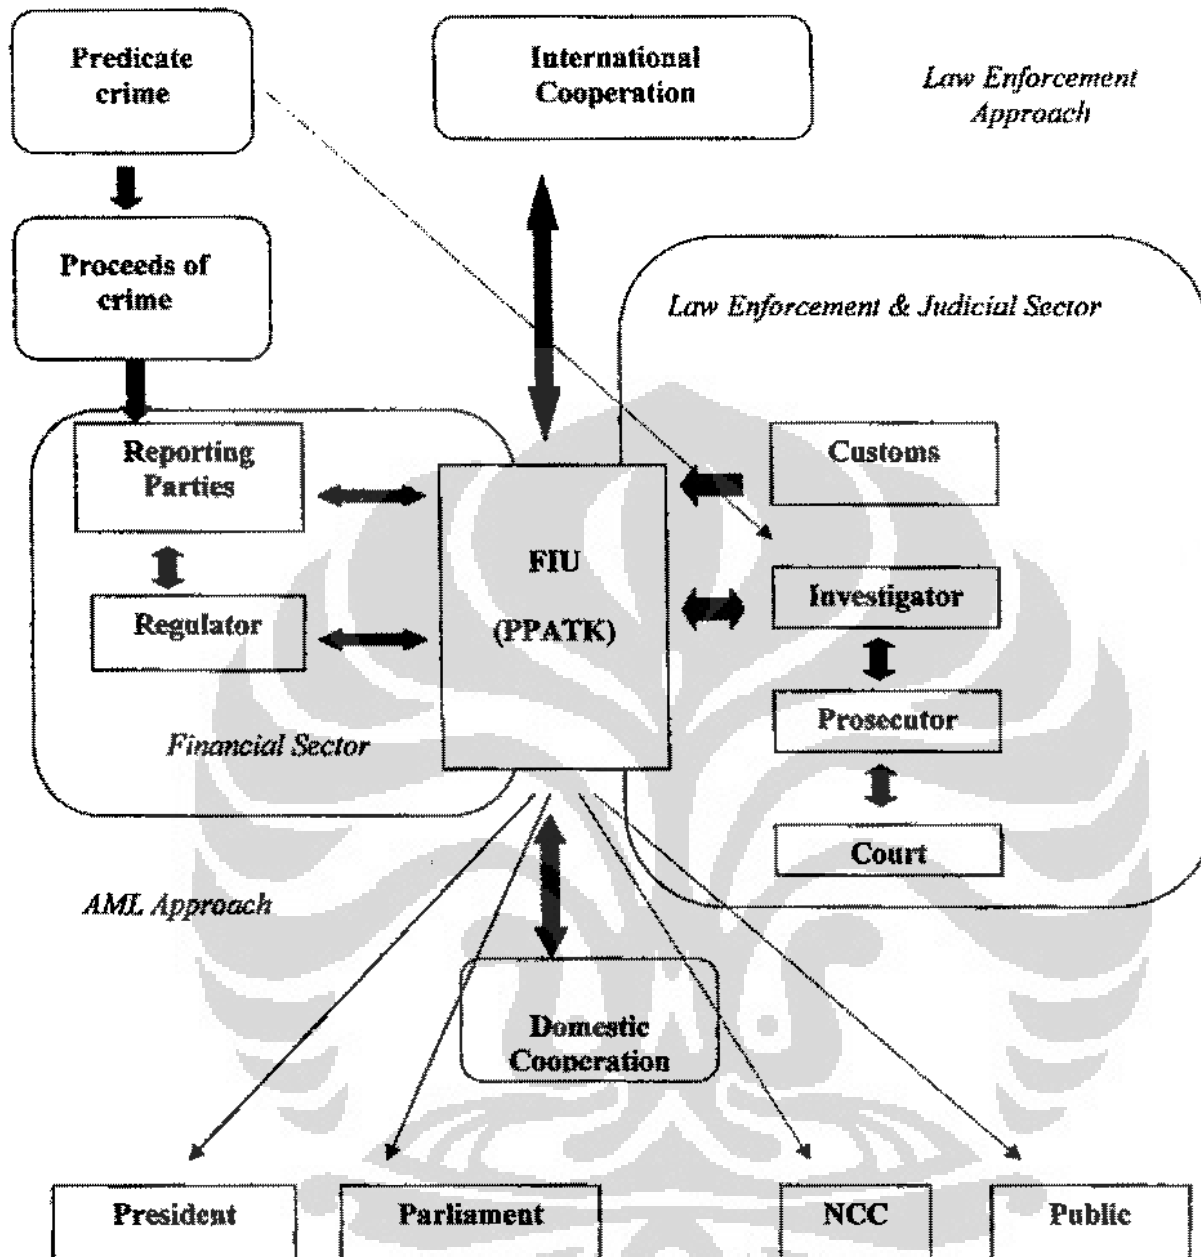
Predicate crime

International Cooperation

Law Enforcement Approach

Proceeds of crime

Law Enforcement & Judicial Sector

Reporting Parties

Customs

FIU

(PPATK)

Investigator

Regulator

Prosecutor

Financial Sector

Court

AML Approach

Domestic Cooperation

President

Parliament

NCC

Public